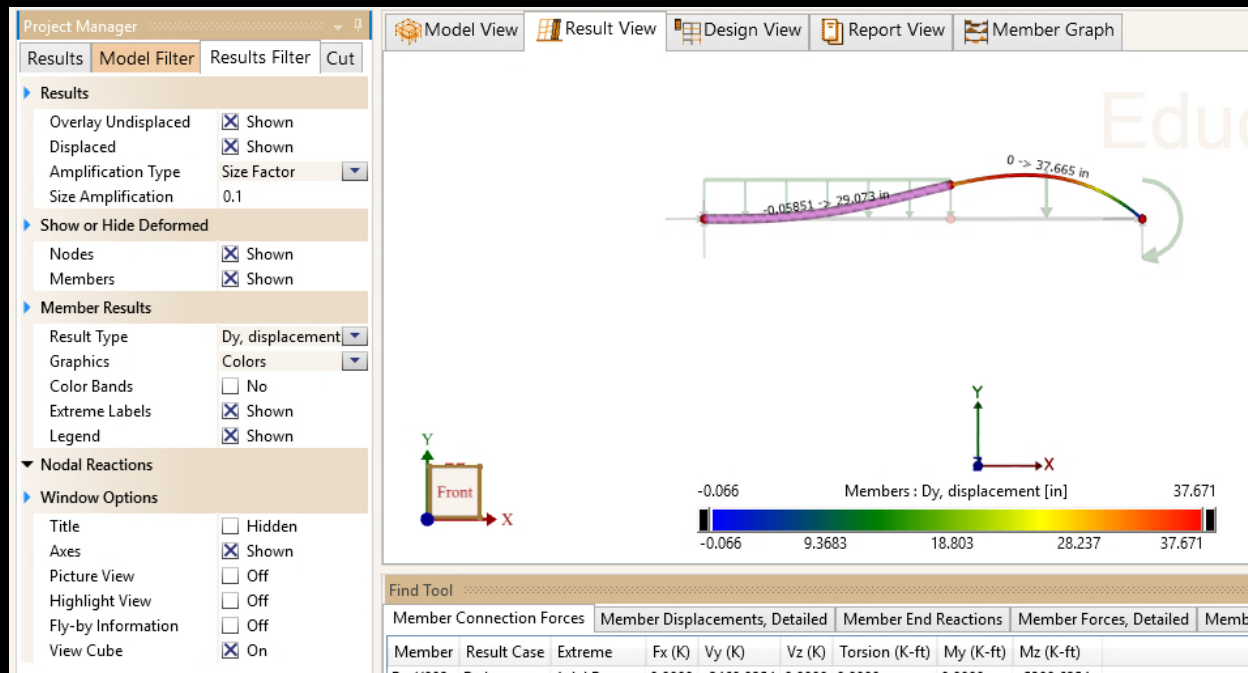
Project Manager

Results | Model Filter | Results Filter | Cut

Results
Overlay Undisplaced ☒ Shown
Displaced ☒ Shown
Amplification Type Size Factor
Size Amplification 0.1

Show or Hide Deformed
Nodes ☒ Shown
Members ☒ Shown

Member Results
Result Type Dy, displacement
Graphics Colors
Color Bands ☐ No
Extreme Labels ☒ Shown
Legend ☒ Shown

Nodal Reactions

Window Options
Title ☐ Hidden
Axes ☒ Shown
Picture View ☐ Off
Highlight View ☐ Off
Fly-by Information ☐ Off
View Cube ☒ On

Model View | Result View | Design View | Report View | Member Graph

Edu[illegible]

0 -> 37.665 in

-0.05851 -> 29.073 in

Y

X

Front

Y

X

-0.066 Members : Dy, displacement [in] 37.671

-0.066 9.3683 18.803 28.237 37.671

Find Tool

Member Connection Forces | Member Displacements, Detailed | Member End Reactions | Member Forces, Detailed | Memb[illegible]

| Member | Result Case | Extreme | Fx (K) | Vy (K) | Vz (K) | Torsion (K-ft) | My (K-ft) | Mz (K-ft) |
|---|---|---|---|---|---|---|---|---|